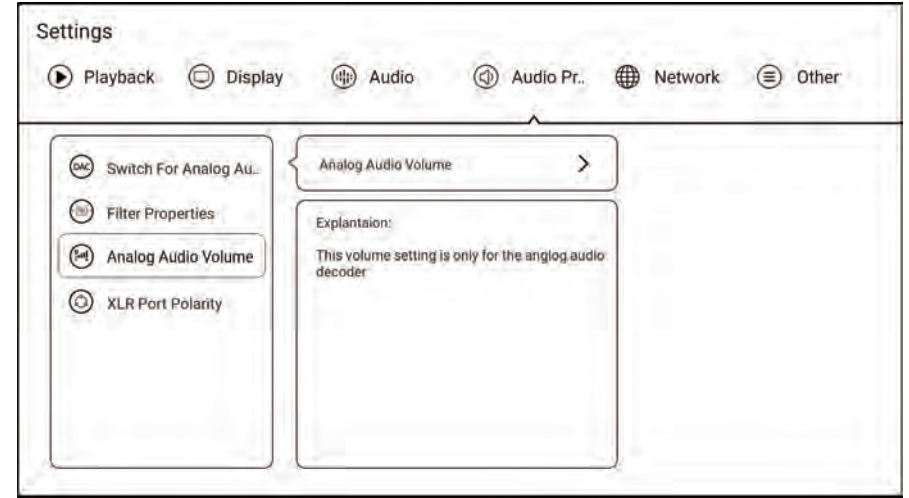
Settings

Playback Display Audio Audio Pr.. Network Other

DAC Switch For Analog Au..

Filter Properties

Analog Audio Volume

XLR Port Polarity

Analog Audio Volume >

Explantaion:

This volume setting is only for the anglog audio decoder